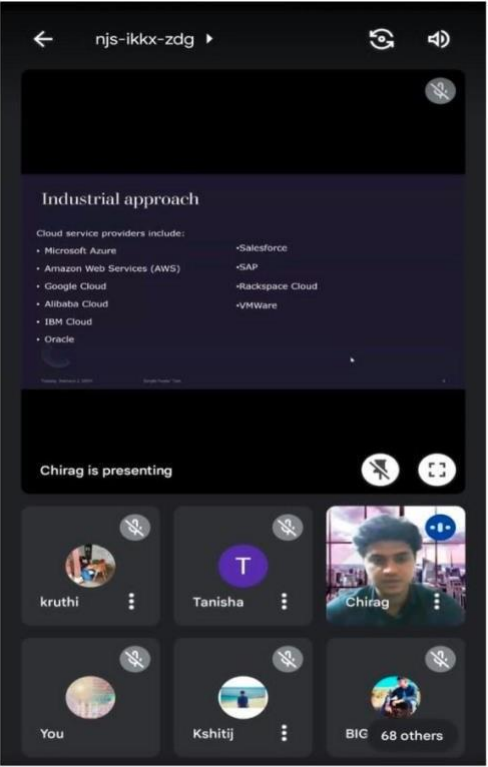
njs-ikkx-zdg

Industrial approach

Cloud service providers include:
• Microsoft Azure
• Amazon Web Services (AWS)
• Google Cloud
• Alibaba Cloud
• IBM Cloud
• Oracle

•Salesforce
•SAP
•Rackspace Cloud
•VMWare

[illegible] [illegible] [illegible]

Chirag is presenting

kruthi

T

Tanisha

Chirag

You

Kshitij

BIG

68 others